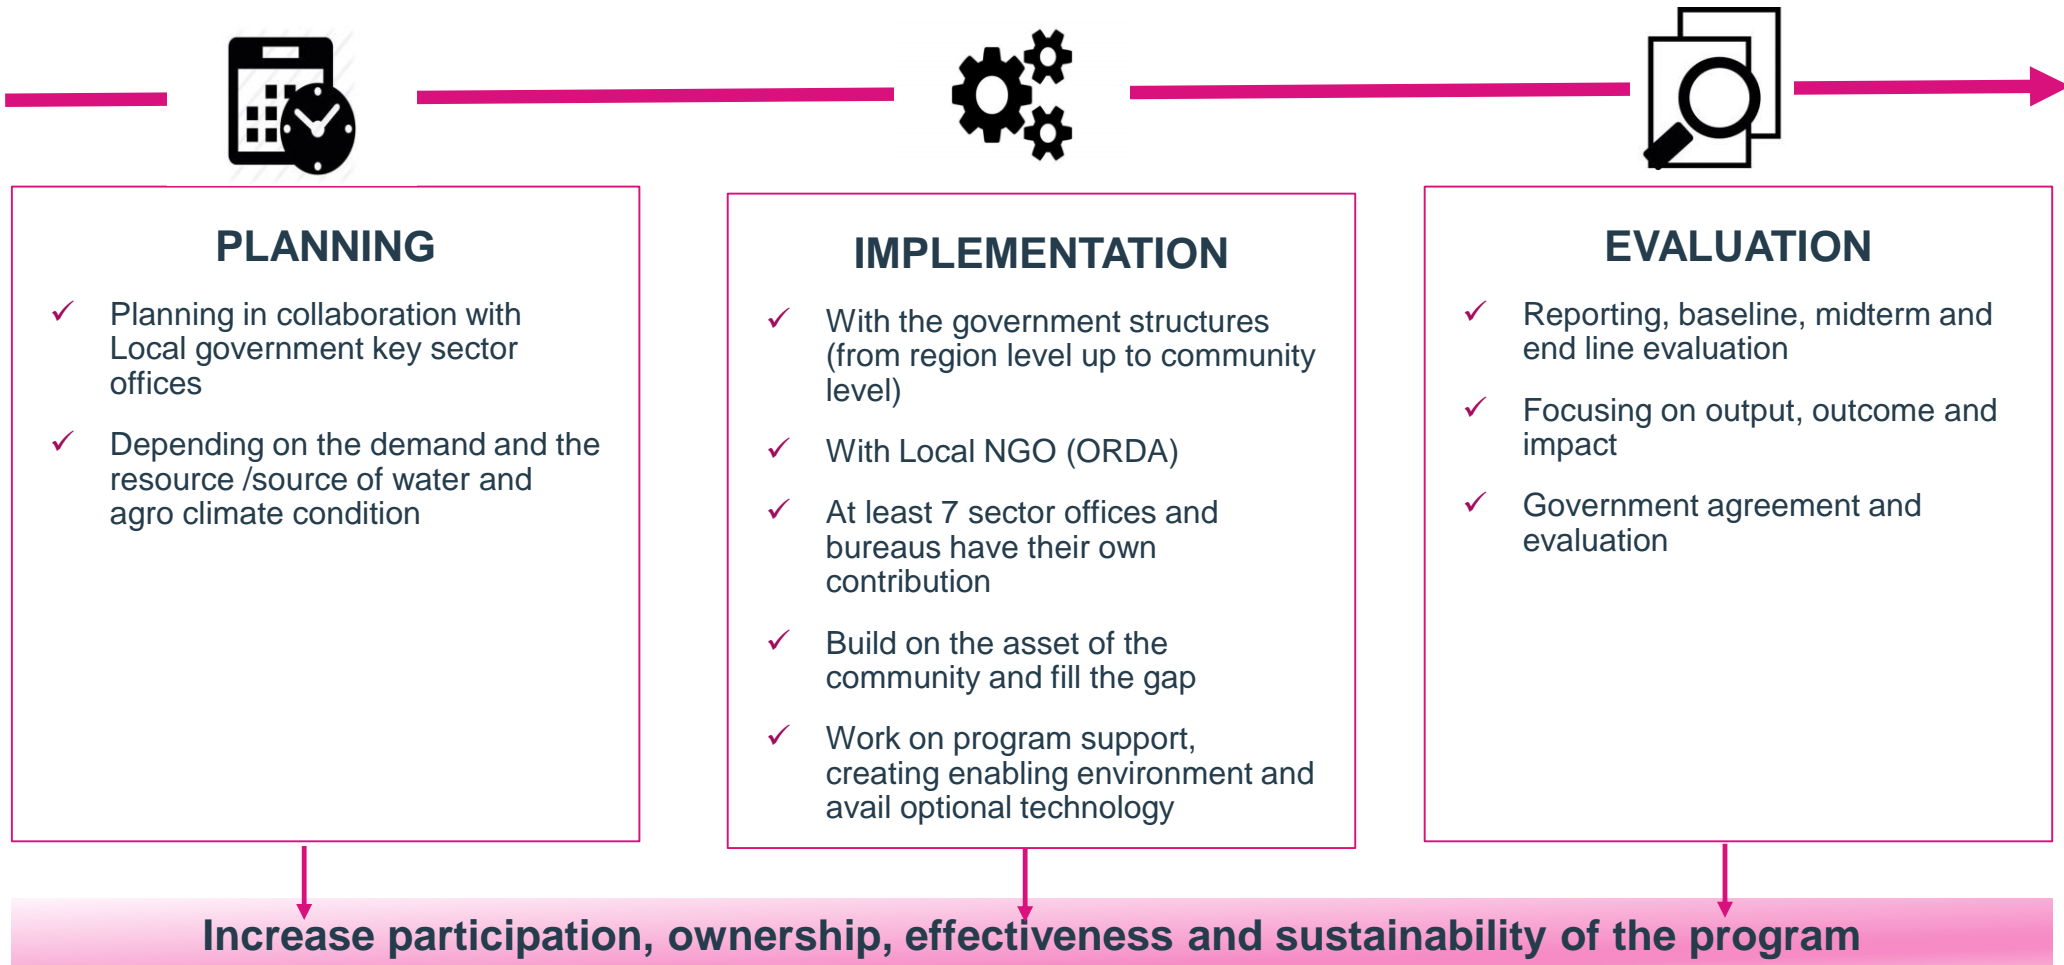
PLANNING

✓ Planning in collaboration with Local government key sector offices

✓ Depending on the demand and the resource /source of water and agro climate condition

IMPLEMENTATION

✓ With the government structures (from region level up to community level)

✓ With Local NGO (ORDA)

✓ At least 7 sector offices and bureaus have their own contribution

✓ Build on the asset of the community and fill the gap

✓ Work on program support, creating enabling environment and avail optional technology

EVALUATION

✓ Reporting, baseline, midterm and end line evaluation

✓ Focusing on output, outcome and impact

✓ Government agreement and evaluation

Increase participation, ownership, effectiveness and sustainability of the program